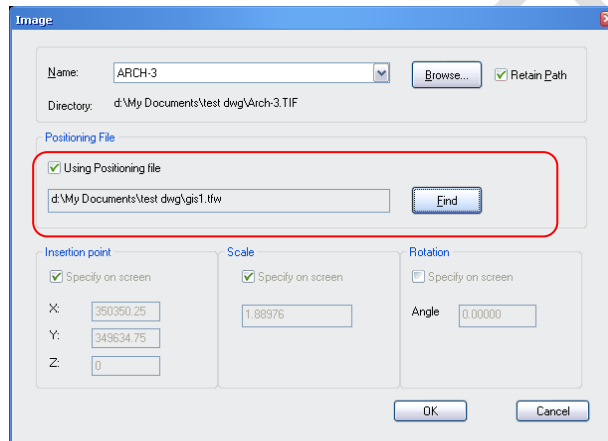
Image

Name: ARCH-3

Browse...

Retain Path

Directory: d:\My Documents\test dwg\Arch-3.TIF

Positioning File

Using Positioning file

d:\My Documents\test dwg\gis1.tfw

Find

Insertion point

Specify on screen

X: 350350.25

Y: 349634.75

Z: 0

Scale

Specify on screen

1.88976

Rotation

Specify on screen

Angle 0.00000

OK

Cancel